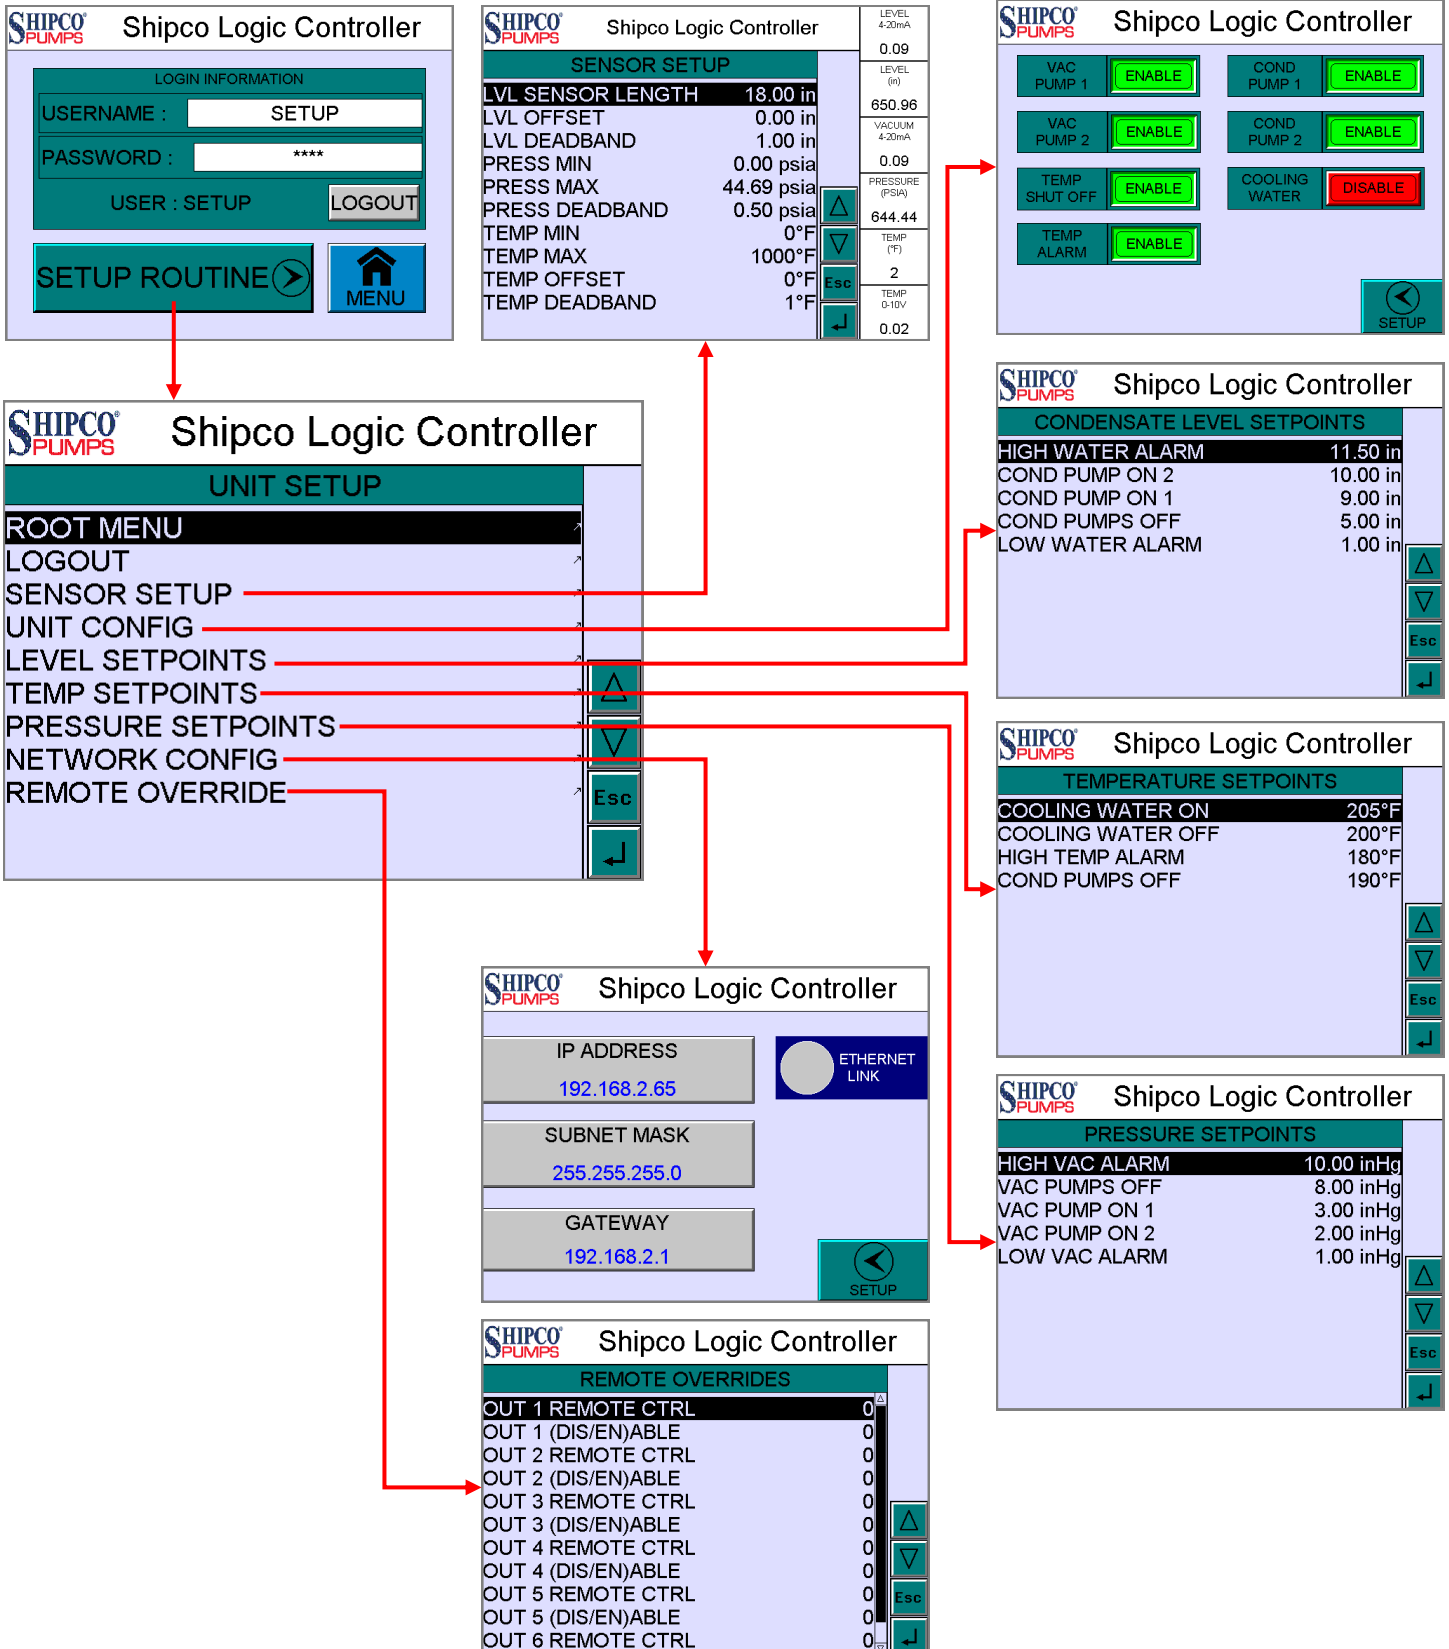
SHIPCO® PUMPS Shipco Logic Controller

LOGIN INFORMATION

USERNAME : SETUP

PASSWORD : ****

USER : SETUP LOGOUT

SETUP ROUTINE

MENU

SHIPCO® PUMPS Shipco Logic Controller

SENSOR SETUP

| | |
|---|---|
| LVL SENSOR LENGTH | 18.00 in |
| LVL OFFSET | 0.00 in |
| LVL DEADBAND | 1.00 in |
| PRESS MIN | 0.00 psia |
| PRESS MAX | 44.69 psia |
| PRESS DEADBAND | 0.50 psia |
| TEMP MIN | 0°F |
| TEMP MAX | 1000°F |
| TEMP OFFSET | 0°F |
| TEMP DEADBAND | 1°F |

LEVEL 4-20mA 0.09
LEVEL (in) 650.96
VACUUM 4-20mA 0.09
PRESSURE (PSIA) 644.44
TEMP (°F) 2
TEMP 0-10V 0.02

Esc

SHIPCO® PUMPS Shipco Logic Controller

VAC PUMP 1 ENABLE
COND PUMP 1 ENABLE
VAC PUMP 2 ENABLE
COND PUMP 2 ENABLE
TEMP SHUT OFF ENABLE
COOLING WATER DISABLE
TEMP ALARM ENABLE

SETUP

SHIPCO® PUMPS Shipco Logic Controller

UNIT SETUP

ROOT MENU
LOGOUT
SENSOR SETUP
UNIT CONFIG
LEVEL SETPOINTS
TEMP SETPOINTS
PRESSURE SETPOINTS
NETWORK CONFIG
REMOTE OVERRIDE

Esc

SHIPCO® PUMPS Shipco Logic Controller

CONDENSATE LEVEL SETPOINTS

| | |
|---|---|
| HIGH WATER ALARM | 11.50 in |
| COND PUMP ON 2 | 10.00 in |
| COND PUMP ON 1 | 9.00 in |
| COND PUMPS OFF | 5.00 in |
| LOW WATER ALARM | 1.00 in |

Esc

SHIPCO® PUMPS Shipco Logic Controller

TEMPERATURE SETPOINTS

| | |
|---|---|
| COOLING WATER ON | 205°F |
| COOLING WATER OFF | 200°F |
| HIGH TEMP ALARM | 180°F |
| COND PUMPS OFF | 190°F |

Esc

SHIPCO® PUMPS Shipco Logic Controller

IP ADDRESS 192.168.2.65

ETHERNET LINK

SUBNET MASK 255.255.255.0

GATEWAY 192.168.2.1

SETUP

SHIPCO® PUMPS Shipco Logic Controller

PRESSURE SETPOINTS

| | |
|---|---|
| HIGH VAC ALARM | 10.00 inHg |
| VAC PUMPS OFF | 8.00 inHg |
| VAC PUMP ON 1 | 3.00 inHg |
| VAC PUMP ON 2 | 2.00 inHg |
| LOW VAC ALARM | 1.00 inHg |

Esc

SHIPCO® PUMPS Shipco Logic Controller

REMOTE OVERRIDES

| | |
|---|---|
| OUT 1 REMOTE CTRL | 0 |
| OUT 1 (DIS/EN)ABLE | 0 |
| OUT 2 REMOTE CTRL | 0 |
| OUT 2 (DIS/EN)ABLE | 0 |
| OUT 3 REMOTE CTRL | 0 |
| OUT 3 (DIS/EN)ABLE | 0 |
| OUT 4 REMOTE CTRL | 0 |
| OUT 4 (DIS/EN)ABLE | 0 |
| OUT 5 REMOTE CTRL | 0 |
| OUT 5 (DIS/EN)ABLE | 0 |
| OUT 6 REMOTE CTRL | 0 |

Esc